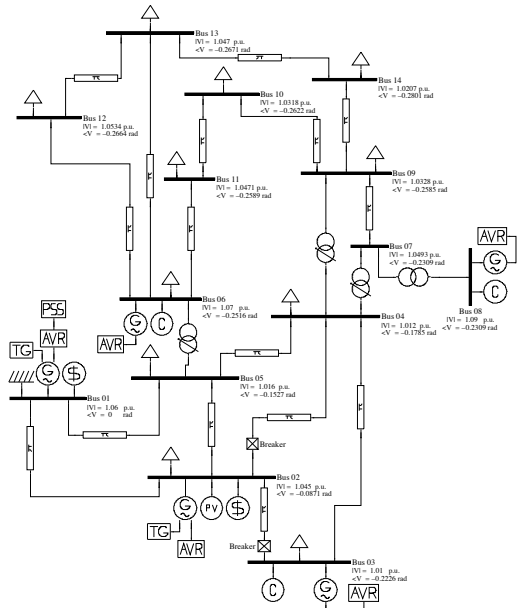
Bus 13
|V| = 1.047 p.u.
<V = −0.2671 rad

Bus 14
|V| = 1.0207 p.u.
<V = −0.2801 rad

Bus 12
|V| = 1.0534 p.u.
<V = −0.2664 rad

Bus 10
|V| = 1.0318 p.u.
<V = −0.2622 rad

Bus 11
|V| = 1.0471 p.u.
<V = −0.2589 rad

Bus 09
|V| = 1.0328 p.u.
<V = −0.2585 rad

Bus 07
|V| = 1.0493 p.u.
<V = −0.2309 rad

AVR

Bus 08
|V| = 1.09 p.u.
<V = −0.2309 rad

PSS
AVR
TG

Bus 06
|V| = 1.07 p.u.
<V = −0.2516 rad

AVR

Bus 04
|V| = 1.012 p.u.
<V = −0.1785 rad

Bus 05
|V| = 1.016 p.u.
<V = −0.1527 rad

Bus 01
|V| = 1.06 p.u.
<V = 0 rad

Breaker

Bus 02
|V| = 1.045 p.u.
<V = −0.0871 rad

PV
TG
AVR

Breaker

Bus 03
|V| = 1.01 p.u.
<V = −0.2226 rad

AVR